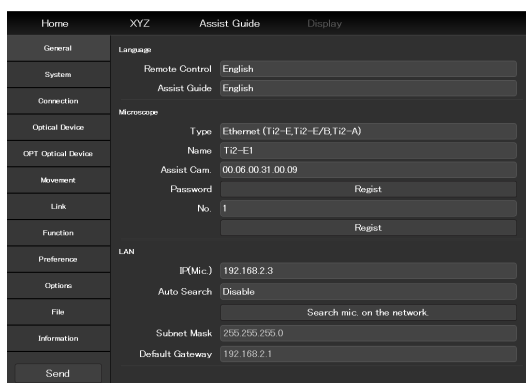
Home XYZ Assist Guide Display

General
System
Connection
Optical Device
OPT Optical Device
Movement
Link
Function
Preference
Options
File
Information
Send

Language
Remote Control English
Assist Guide English

Microscope
Type Ethernet (Ti2-E,Ti2-E/B,Ti2-A)
Name Ti2-E1
Assist Cam. 00.06.00.31.00.09
Password Regist
No. 1
Regist

LAN
IP(Mic.) 192.168.2.3
Auto Search Disable
Search mic. on the network.
Subnet Mask 255.255.255.0
Default Gateway 192.168.2.1